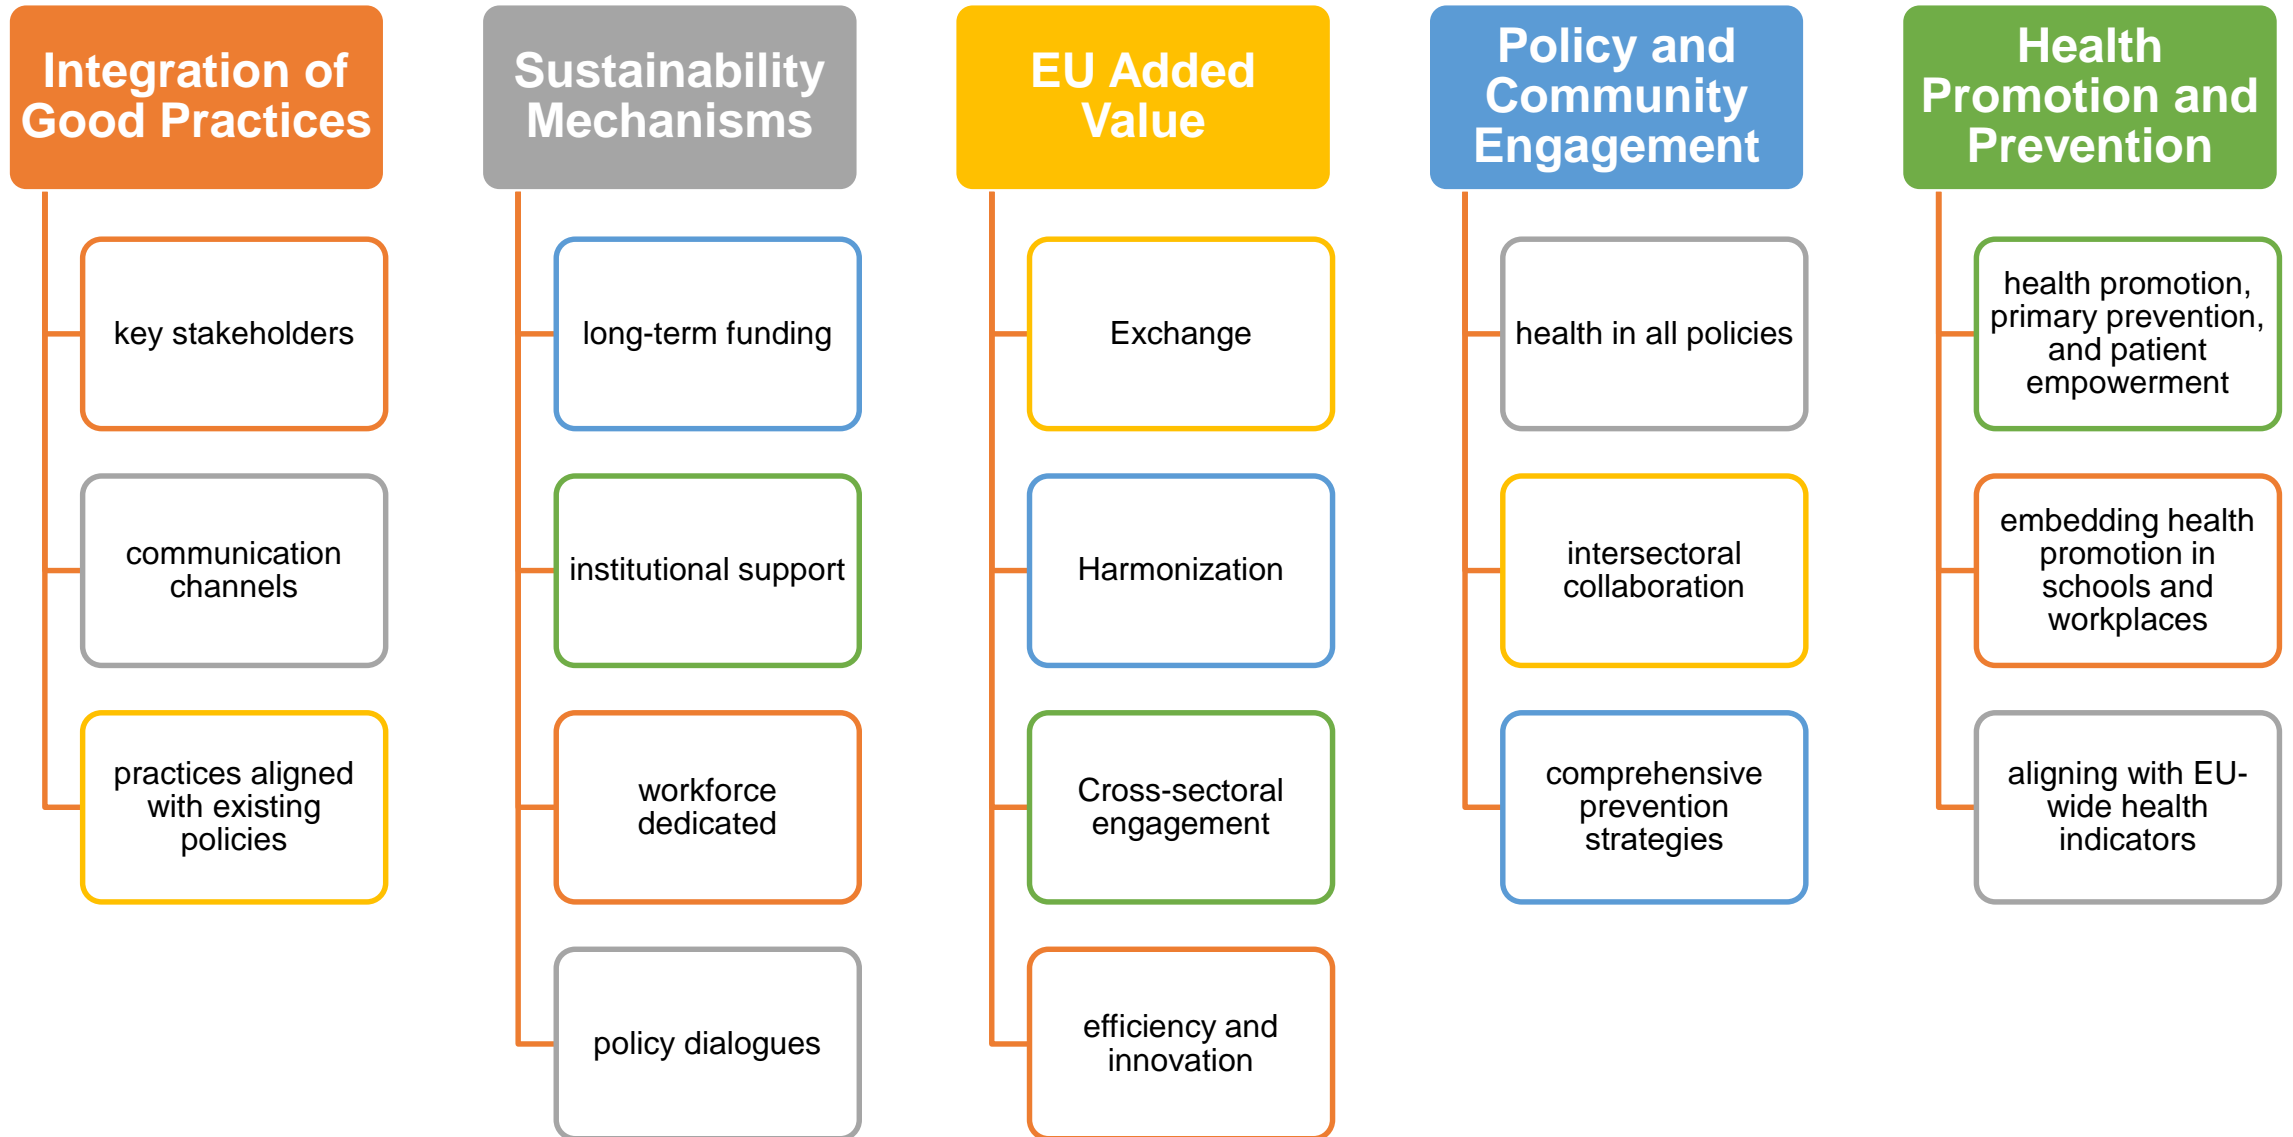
Integration of Good Practices

key stakeholders

communication channels

practices aligned with existing policies

Sustainability Mechanisms

long-term funding

institutional support

workforce dedicated

policy dialogues

EU Added Value

Exchange

Harmonization

Cross-sectoral engagement

efficiency and innovation

Policy and Community Engagement

health in all policies

intersectoral collaboration

comprehensive prevention strategies

Health Promotion and Prevention

health promotion, primary prevention, and patient empowerment

embedding health promotion in schools and workplaces

aligning with EU-wide health indicators